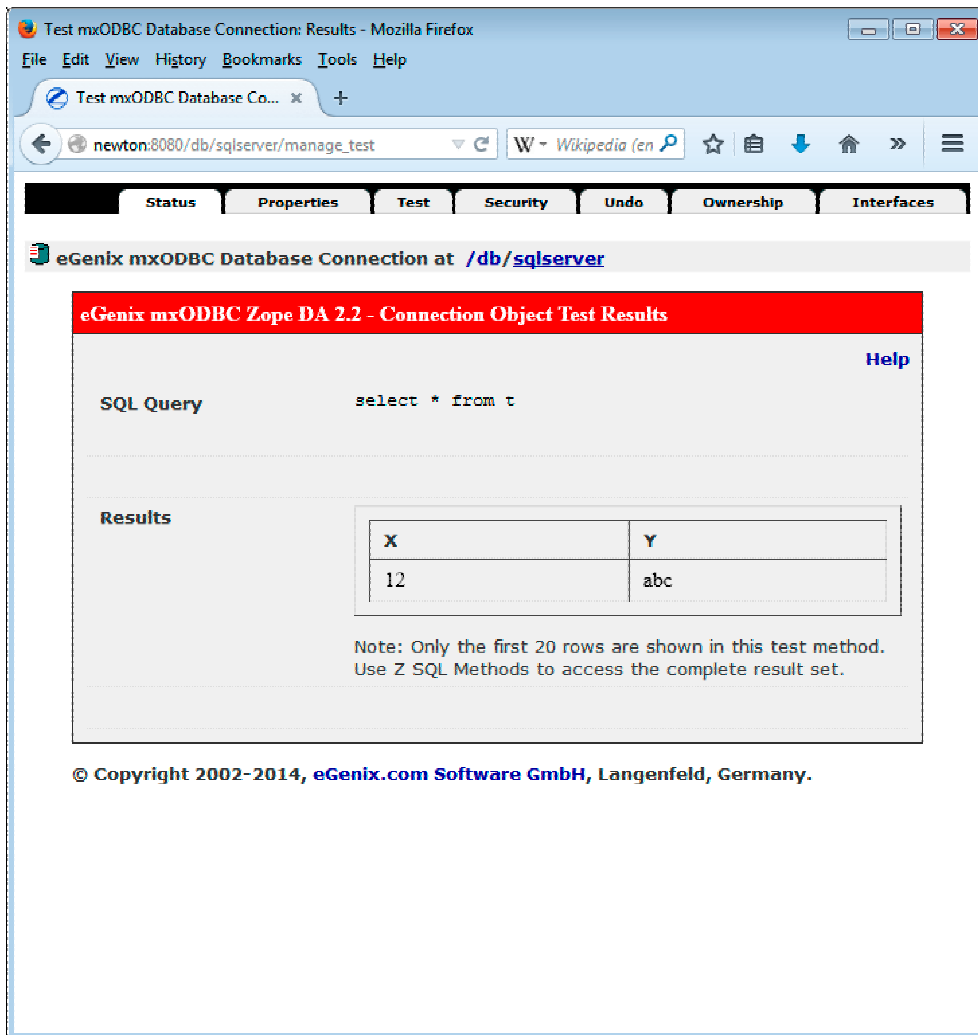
Test mxODBC Database Connection: Results - Mozilla Firefox

File Edit View History Bookmarks Tools Help

Test mxODBC Database Co... ×

newton:8080/db/sqlserver/manage_test

Wikipedia (en

Status | Properties | Test | Security | Undo | Ownership | Interfaces

eGenix mxODBC Database Connection at /db/sqlserver

eGenix mxODBC Zope DA 2.2 - Connection Object Test Results

Help

SQL Query

select * from t

Results

| X | Y |
|---|---|
| 12 | abc |

Note: Only the first 20 rows are shown in this test method. Use Z SQL Methods to access the complete result set.

© Copyright 2002-2014, eGenix.com Software GmbH, Langenfeld, Germany.